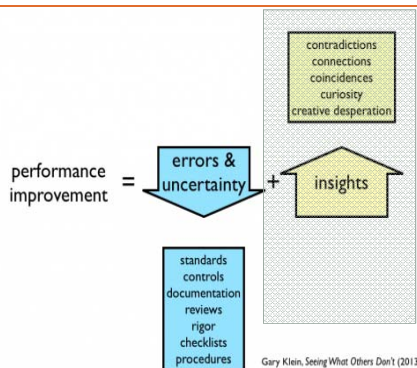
contradictions
connections
coincidences
curiosity
creative desperation

performance improvement = errors & uncertainty + insights

standards
controls
documentation
reviews
rigor
checklists
procedures

Gary Klein, *Seeing What Others Don't* (2013